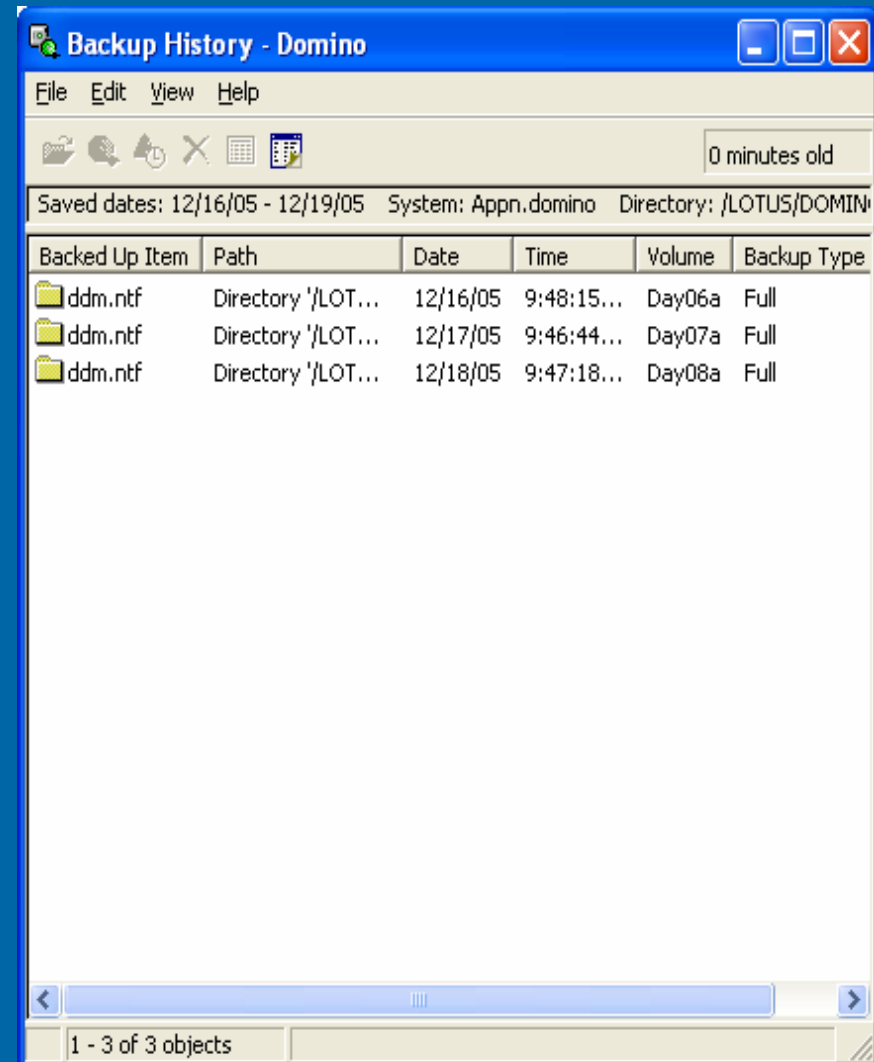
Backup History - Domino

File Edit View Help

0 minutes old

Saved dates: 12/16/05 - 12/19/05 System: Appn.domino Directory: /LOTUS/DOMIN

| Backed Up Item | Path | Date | Time | Volume | Backup Type |
|---|---|---|---|---|---|
| ddm.ntf | Directory '/LOT... | 12/16/05 | 9:48:15... | Day06a | Full |
| ddm.ntf | Directory '/LOT... | 12/17/05 | 9:46:44... | Day07a | Full |
| ddm.ntf | Directory '/LOT... | 12/18/05 | 9:47:18... | Day08a | Full |

1 - 3 of 3 objects